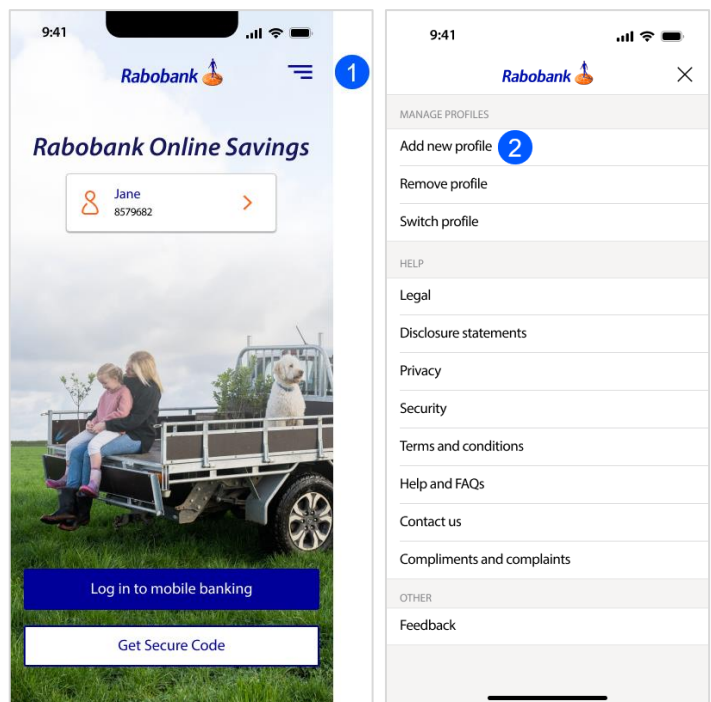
9:41

Rabobank

1

Rabobank Online Savings

Jane
8579682

Log in to mobile banking

Get Secure Code

9:41

Rabobank

MANAGE PROFILES

Add new profile 2

Remove profile

Switch profile

HELP

Legal

Disclosure statements

Privacy

Security

Terms and conditions

Help and FAQs

Contact us

Compliments and complaints

OTHER

Feedback